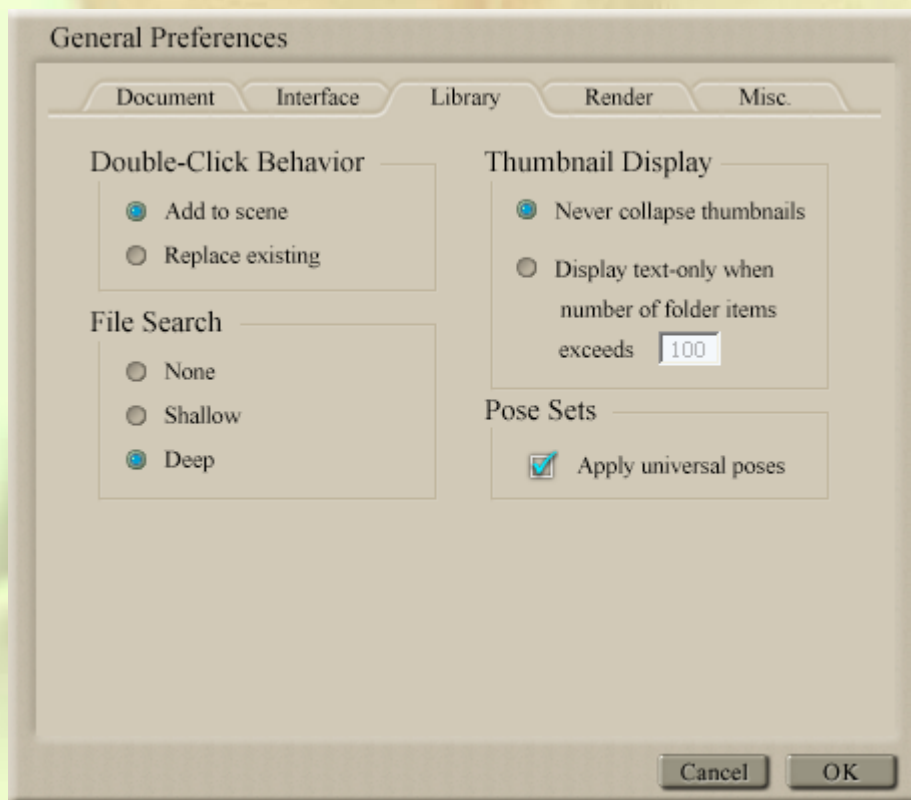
General Preferences

Document | Interface | Library | Render | Misc.

Double-Click Behavior
Add to scene
Replace existing

File Search
None
Shallow
Deep

Thumbnail Display
Never collapse thumbnails
Display text-only when number of folder items exceeds 100

Pose Sets
Apply universal poses

Cancel
OK